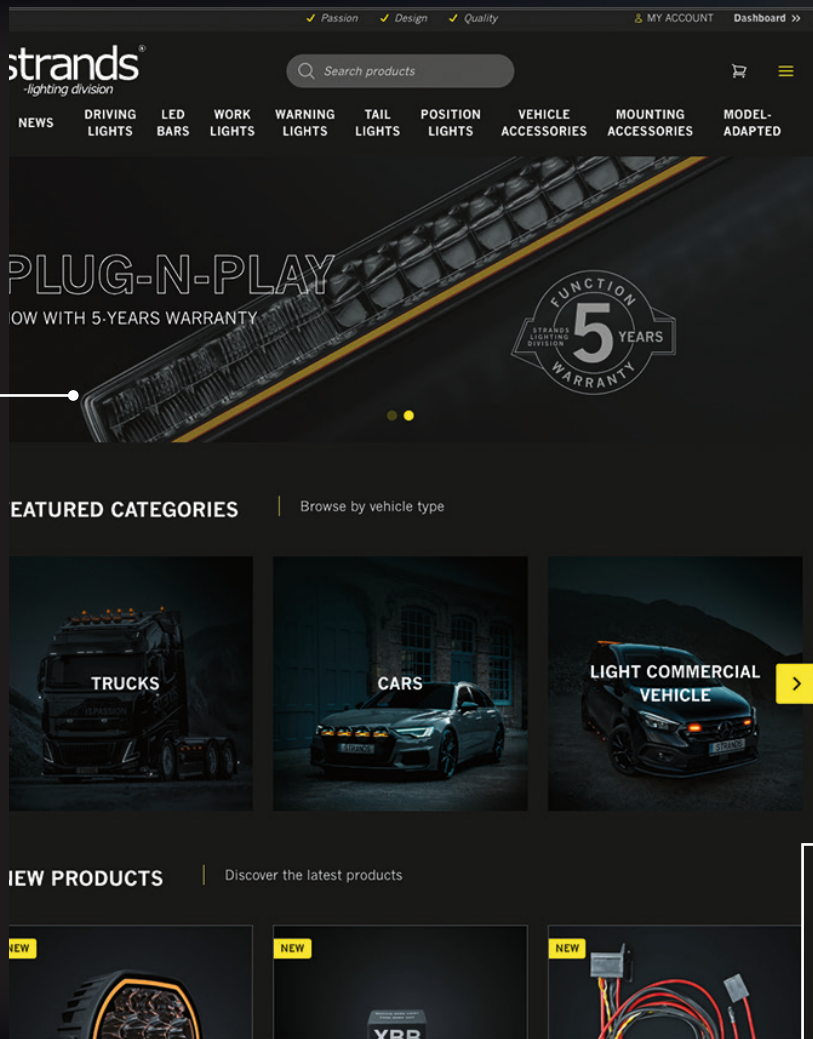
✓ Passion ✓ Design ✓ Quality

MY ACCOUNT Dashboard »

strands®
-lighting division

Search products

NEWS
DRIVING LIGHTS
LED BARS
WORK LIGHTS
WARNING LIGHTS
TAIL LIGHTS
POSITION LIGHTS
VEHICLE ACCESSORIES
MOUNTING ACCESSORIES
MODEL-ADAPTED

PLUG-N-PLAY
IOW WITH 5-YEARS WARRANTY

FUNCTION
STRANDS LIGHTING DIVISION
5 YEARS
WARRANTY

EATURED CATEGORIES | Browse by vehicle type

TRUCKS
CARS
LIGHT COMMERCIAL VEHICLE

IEW PRODUCTS | Discover the latest products

NEW
NEW
NEW
XBR